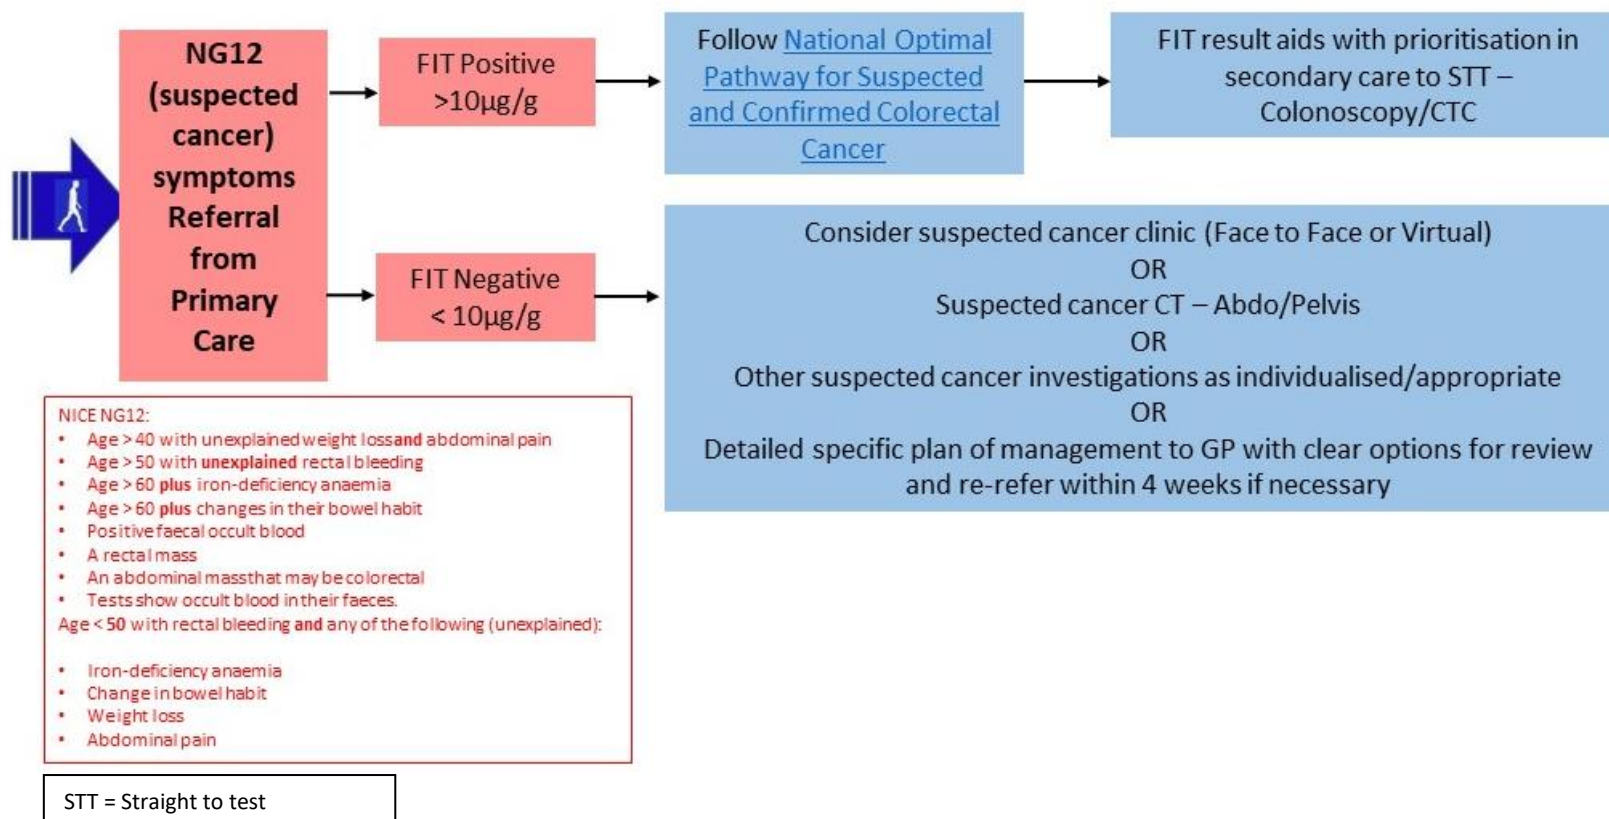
NG12 (suspected cancer) symptoms Referral from Primary Care

FIT Positive >10µg/g

Follow National Optimal Pathway for Suspected and Confirmed Colorectal Cancer

FIT result aids with prioritisation in secondary care to STT – Colonoscopy/CTC

FIT Negative < 10µg/g

Consider suspected cancer clinic (Face to Face or Virtual)
OR
Suspected cancer CT – Abdo/Pelvis
OR
Other suspected cancer investigations as individualised/appropriate
OR
Detailed specific plan of management to GP with clear options for review and re-refer within 4 weeks if necessary

NICE NG12:
• Age > 40 with unexplained weight loss and abdominal pain
• Age > 50 with unexplained rectal bleeding
• Age > 60 plus iron-deficiency anaemia
• Age > 60 plus changes in their bowel habit
• Positive faecal occult blood
• A rectal mass
• An abdominal mass that may be colorectal
• Tests show occult blood in their faeces.
Age < 50 with rectal bleeding and any of the following (unexplained):

• Iron-deficiency anaemia
• Change in bowel habit
• Weight loss
• Abdominal pain

STT = Straight to test